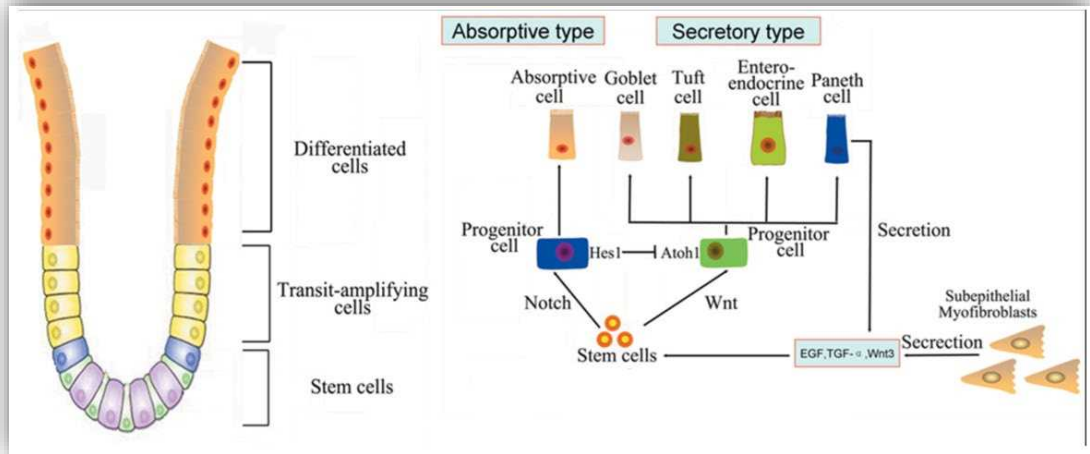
Absorptive type

Secretory type

Differentiated cells

Transit-amplifying cells

Stem cells

Absorptive cell

Goblet cell

Tuft cell

Entero-endocrine cell

Paneth cell

Progenitor cell

Hes1

Atoh1

Progenitor cell

Secretion

Notch

Wnt

Stem cells

EGF,TGF-$\alpha$ ,Wnt3

Secrection

Subepithelial Myofibroblasts